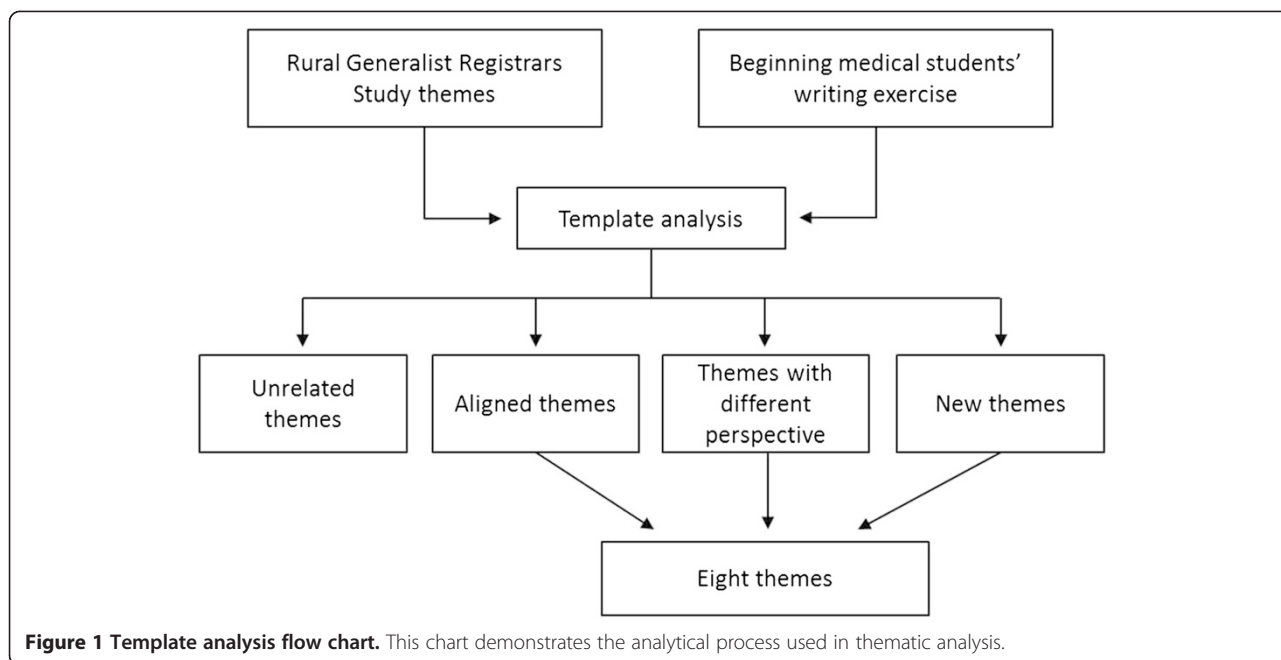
Rural Generalist Registrars Study themes

Beginning medical students' writing exercise

Template analysis

Unrelated themes

Aligned themes

Themes with different perspective

New themes

Eight themes

**Figure 1 Template analysis flow chart.** This chart demonstrates the analytical process used in thematic analysis.